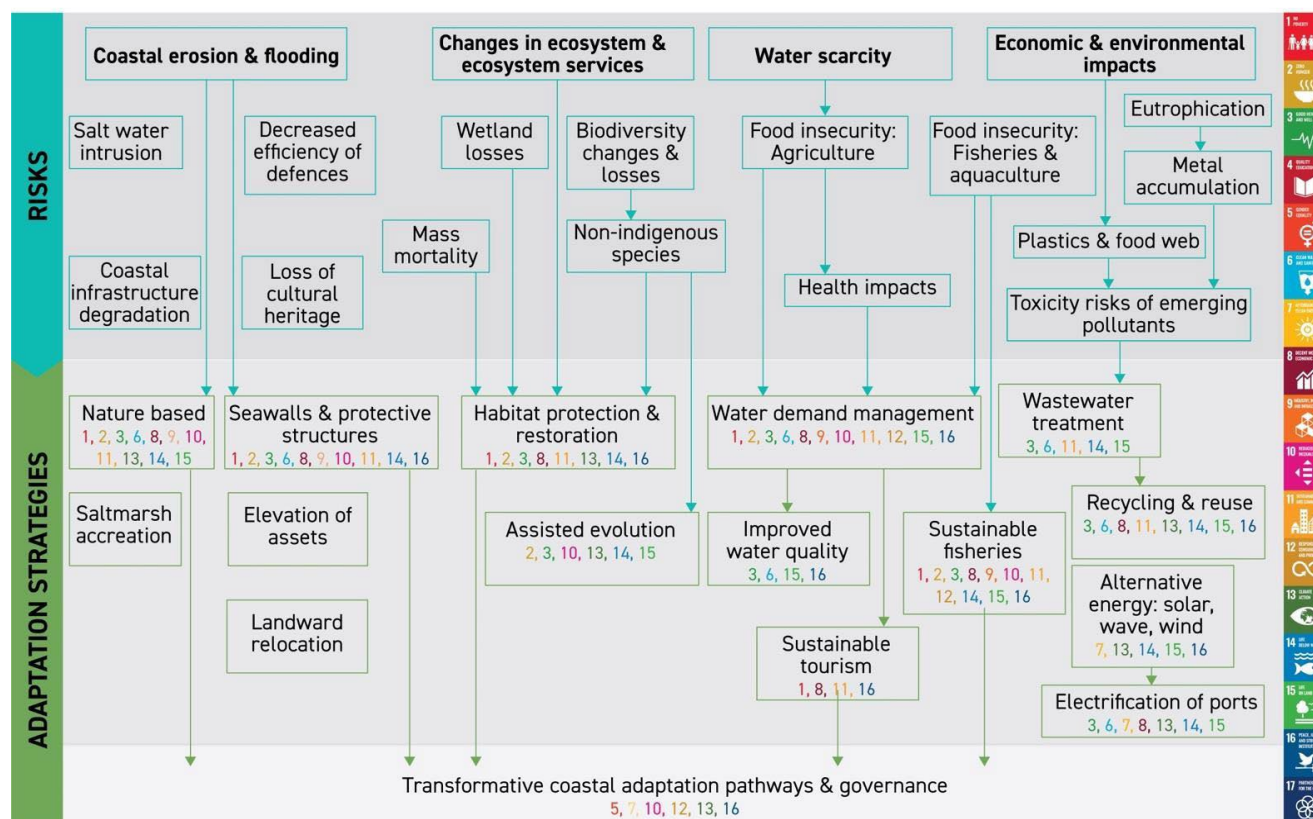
RISKS

Coastal erosion & flooding

Changes in ecosystem & ecosystem services

Water scarcity

Economic & environmental impacts

Salt water intrusion

Decreased efficiency of defences

Wetland losses

Biodiversity changes & losses

Food insecurity: Agriculture

Food insecurity: Fisheries & aquaculture

Eutrophication

Metal accumulation

Mass mortality

Non-indigenous species

Coastal infrastructure degradation

Loss of cultural heritage

Health impacts

Plastics & food web

Toxicity risks of emerging pollutants

ADAPTATION STRATEGIES

Nature based
1, 2, 3, 6, 8, 9, 10, 11, 13, 14, 15

Seawalls & protective structures
1, 2, 3, 6, 8, 9, 10, 11, 14, 16

Habitat protection & restoration
1, 2, 3, 8, 11, 13, 14, 16

Water demand management
1, 2, 3, 6, 8, 9, 10, 11, 12, 15, 16

Wastewater treatment
3, 6, 11, 14, 15

Saltmarsh accreation

Elevation of assets

Assisted evolution
2, 3, 10, 13, 14, 15

Improved water quality
3, 6, 15, 16

Sustainable fisheries
1, 2, 3, 8, 9, 10, 11, 12, 14, 15, 16

Recycling & reuse
3, 6, 8, 11, 13, 14, 15, 16

Alternative energy: solar, wave, wind
7, 13, 14, 15, 16

Landward relocation

Sustainable tourism
1, 8, 11, 16

Electrification of ports
3, 6, 7, 8, 13, 14, 15

Transformative coastal adaptation pathways & governance
5, 7, 10, 12, 13, 16

1 2 3 4 5 6 7 8 9 10 11 12 13 14 15 16 17